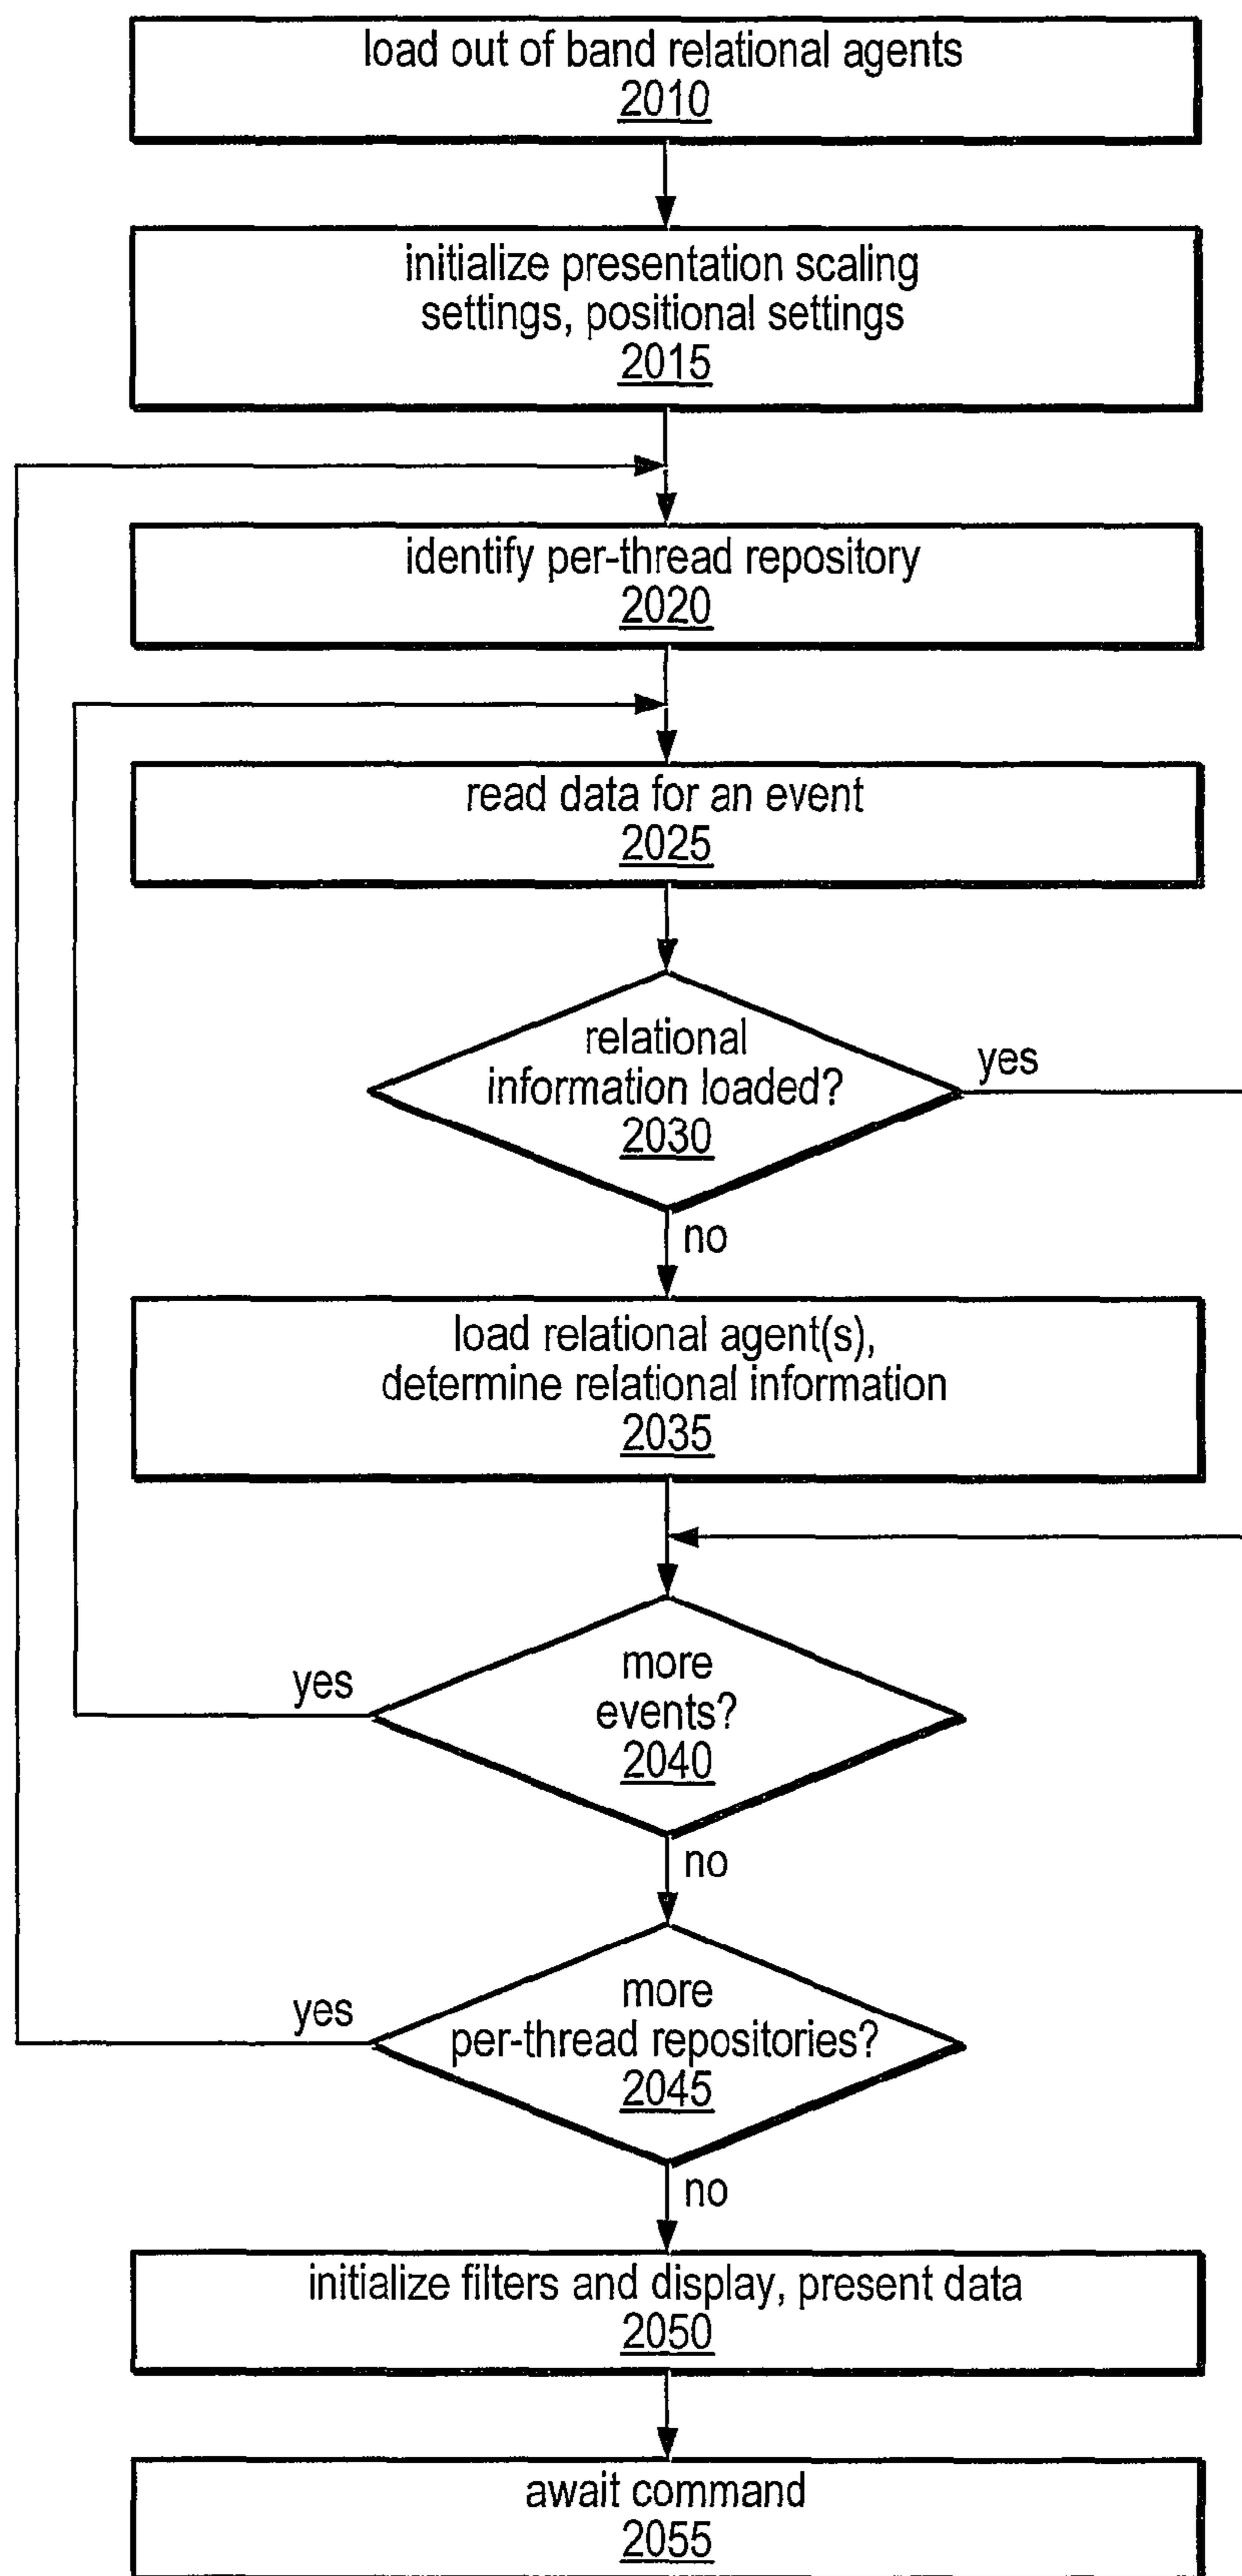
load out of band relational agents
2010

initialize presentation scaling settings, positional settings
2015

identify per-thread repository
2020

read data for an event
2025

relational information loaded?
2030

yes

no

load relational agent(s), determine relational information
2035

yes

more events?
2040

no

yes

more per-thread repositories?
2045

no

initialize filters and display, present data
2050

await command
2055